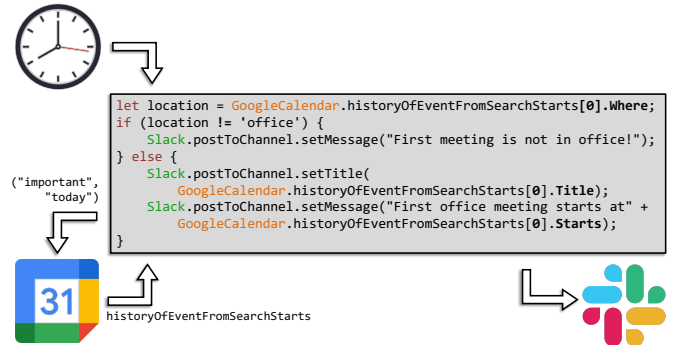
("important",
"today")

let location = GoogleCalendar.historyOfEventFromSearchStarts[0].Where;
if (location != 'office') {
    Slack.postToChannel.setMessage("First meeting is not in office!");
} else {
    Slack.postToChannel.setTitle(
        GoogleCalendar.historyOfEventFromSearchStarts[0].Title);
    Slack.postToChannel.setMessage("First office meeting starts at" +
        GoogleCalendar.historyOfEventFromSearchStarts[0].Starts);
}

31

historyOfEventFromSearchStarts